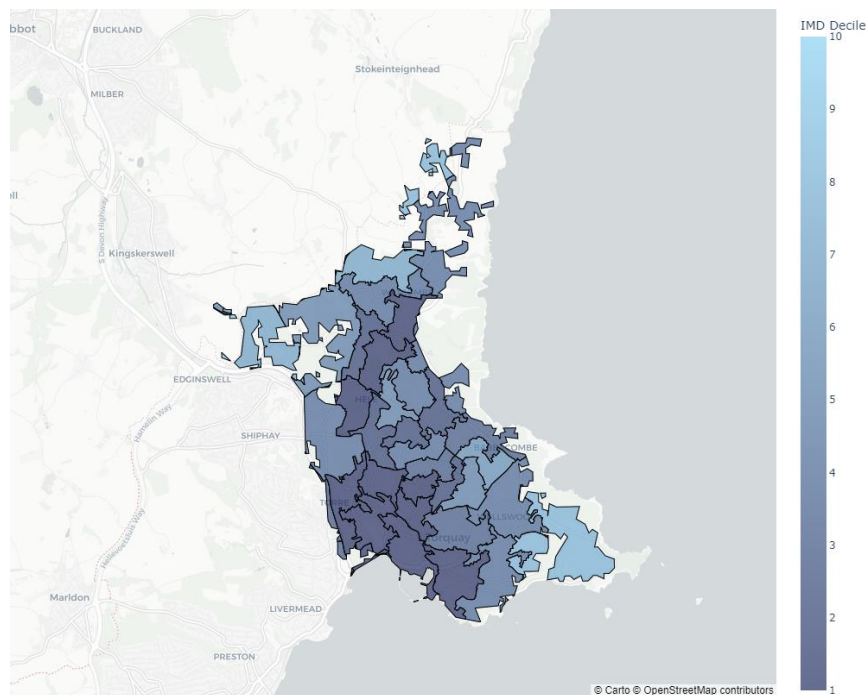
bbot
BUCKLAND
Stokeinteignhead
MILBER
ll
S Devon Highway
Kingskerswell
EDGINSWELL
Hamelin Way
SHIPHAY
Hamelin Way
Marldon
LIVERMEAD
PRESTON
Torquay
© Carto © OpenStreetMap contributors

IMD Decile
10
9
8
7
6
5
4
3
2
1